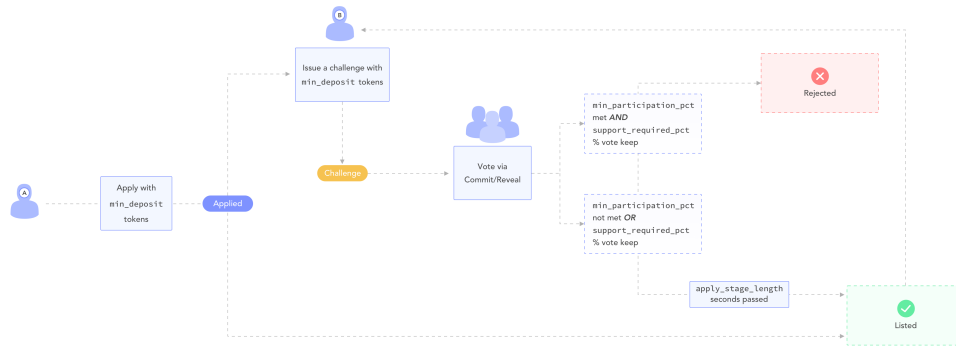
B

Issue a challenge with min_deposit tokens

Rejected

min_participation_pct met *AND* support_required_pct % vote keep

A

Apply with min_deposit tokens

Applied

Challenge

Vote via Commit/Reveal

min_participation_pct not met *OR* support_required_pct % vote keep

apply_stage_length seconds passed

Listed